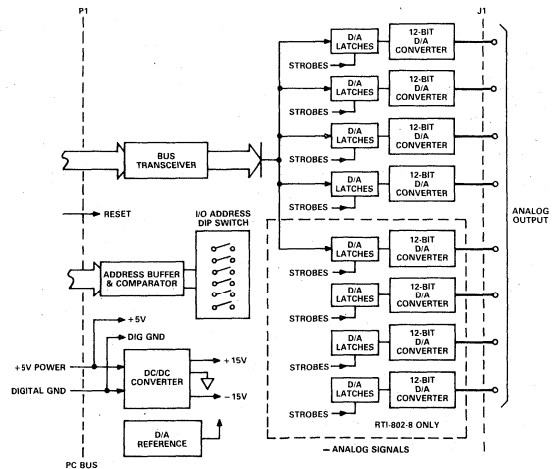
P1

J1

BUS TRANSCEIVER

RESET

I/O ADDRESS DIP SWITCH

ADDRESS BUFFER & COMPARATOR

+5V

DIG GND

+5V POWER

DIGITAL GND

DC/DC CONVERTER

+15V

−15V

D/A REFERENCE

PC BUS

D/A LATCHES
12-BIT D/A CONVERTER
STROBES

D/A LATCHES
12-BIT D/A CONVERTER
STROBES

D/A LATCHES
12-BIT D/A CONVERTER
STROBES

D/A LATCHES
12-BIT D/A CONVERTER
STROBES

D/A LATCHES
12-BIT D/A CONVERTER
STROBES

D/A LATCHES
12-BIT D/A CONVERTER
STROBES

D/A LATCHES
12-BIT D/A CONVERTER
STROBES

D/A LATCHES
12-BIT D/A CONVERTER
STROBES

RTI-802-8 ONLY

– ANALOG SIGNALS

ANALOG OUTPUT